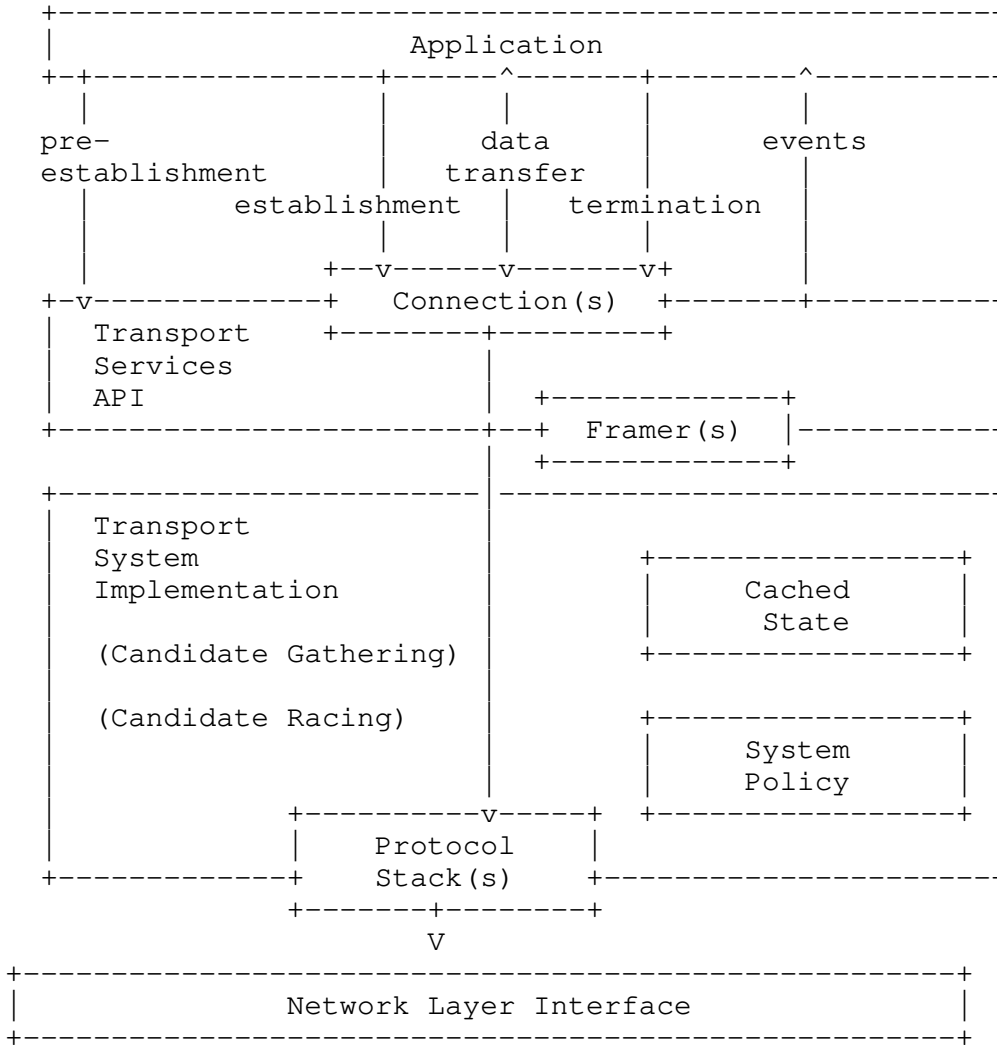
Application

pre-establishment

establishment

data transfer

termination

events

Connection(s)

Transport Services API

Framer(s)

Transport System Implementation

(Candidate Gathering)

(Candidate Racing)

Cached State

System Policy

Protocol Stack(s)

V

Network Layer Interface